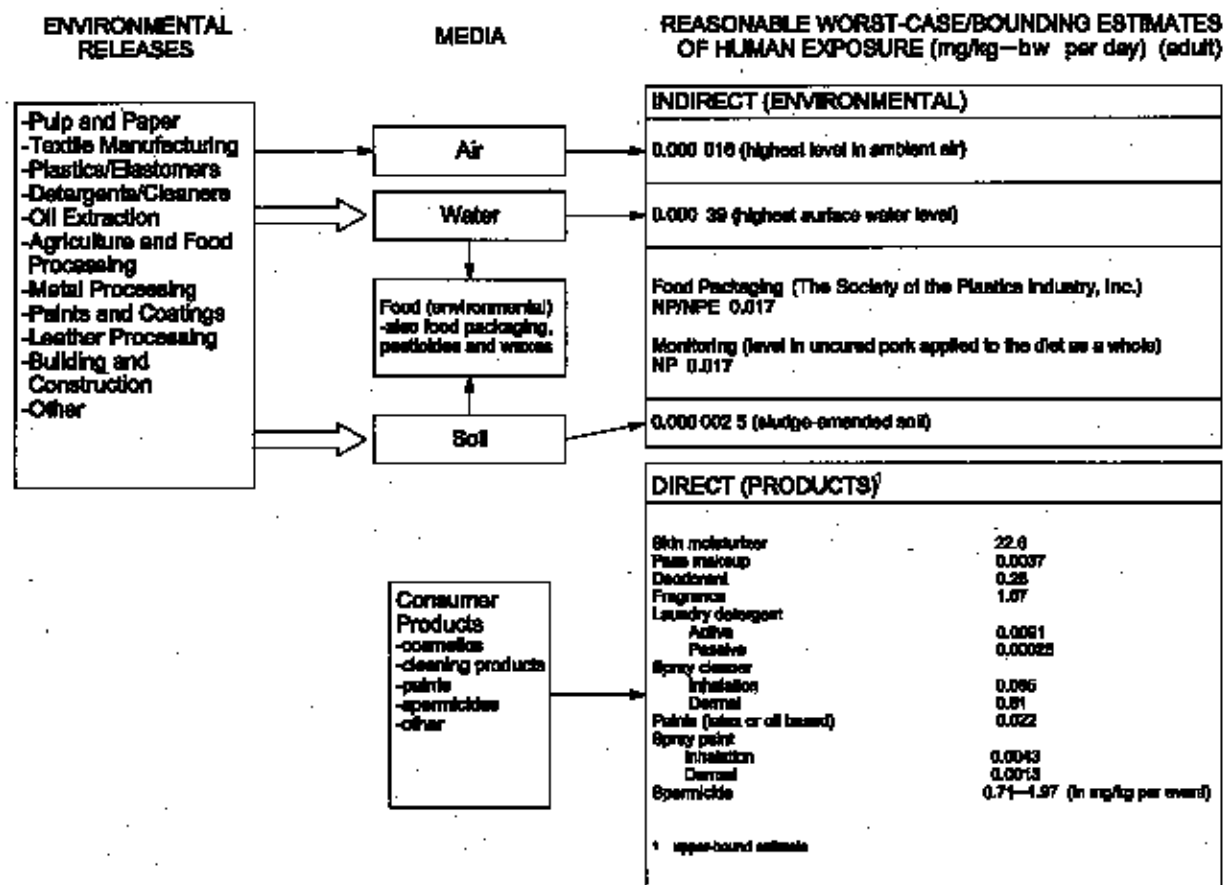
ENVIRONMENTAL RELEASES

MEDIA

REASONABLE WORST-CASE/BOUNDING ESTIMATES OF HUMAN EXPOSURE (mg/kg—bw per day) (adult)

-Pulp and Paper
-Textile Manufacturing
-Plastics/Elastomers
-Detergents/Cleaners
-Oil Extraction
-Agriculture and Food Processing
-Metal Processing
-Paints and Coatings
-Leather Processing
-Building and Construction
-Other

Air

Water

Food (environmental) -also food packaging, pesticides and waxes

Soil

INDIRECT (ENVIRONMENTAL)

0.000 016 (highest level in ambient air)

0.000 39 (highest surface water level)

Food Packaging (The Society of the Plastics Industry, Inc.)
NP/NPE 0.017

Monitoring (level in uncured pork applied to the diet as a whole)
NP 0.017

0.000 002 5 (sludge-amended soil)

DIRECT (PRODUCTS)$^1$

Consumer Products
-cosmetics
-cleaning products
-paints
-spermicides
-other

Skin moisturizer 22.6
Face makeup 0.0037
Deodorant 0.28
Fragrance 1.07
Laundry detergent
Active 0.0091
Passive 0.00025
Spray cleaner
Inhalation 0.095
Dermal 0.81
Paints (latex or oil based) 0.022
Spray paint
Inhalation 0.0043
Dermal 0.0013
Spermicide 0.71—1.97 (in mg/kg per event)

1 upper-bound estimate